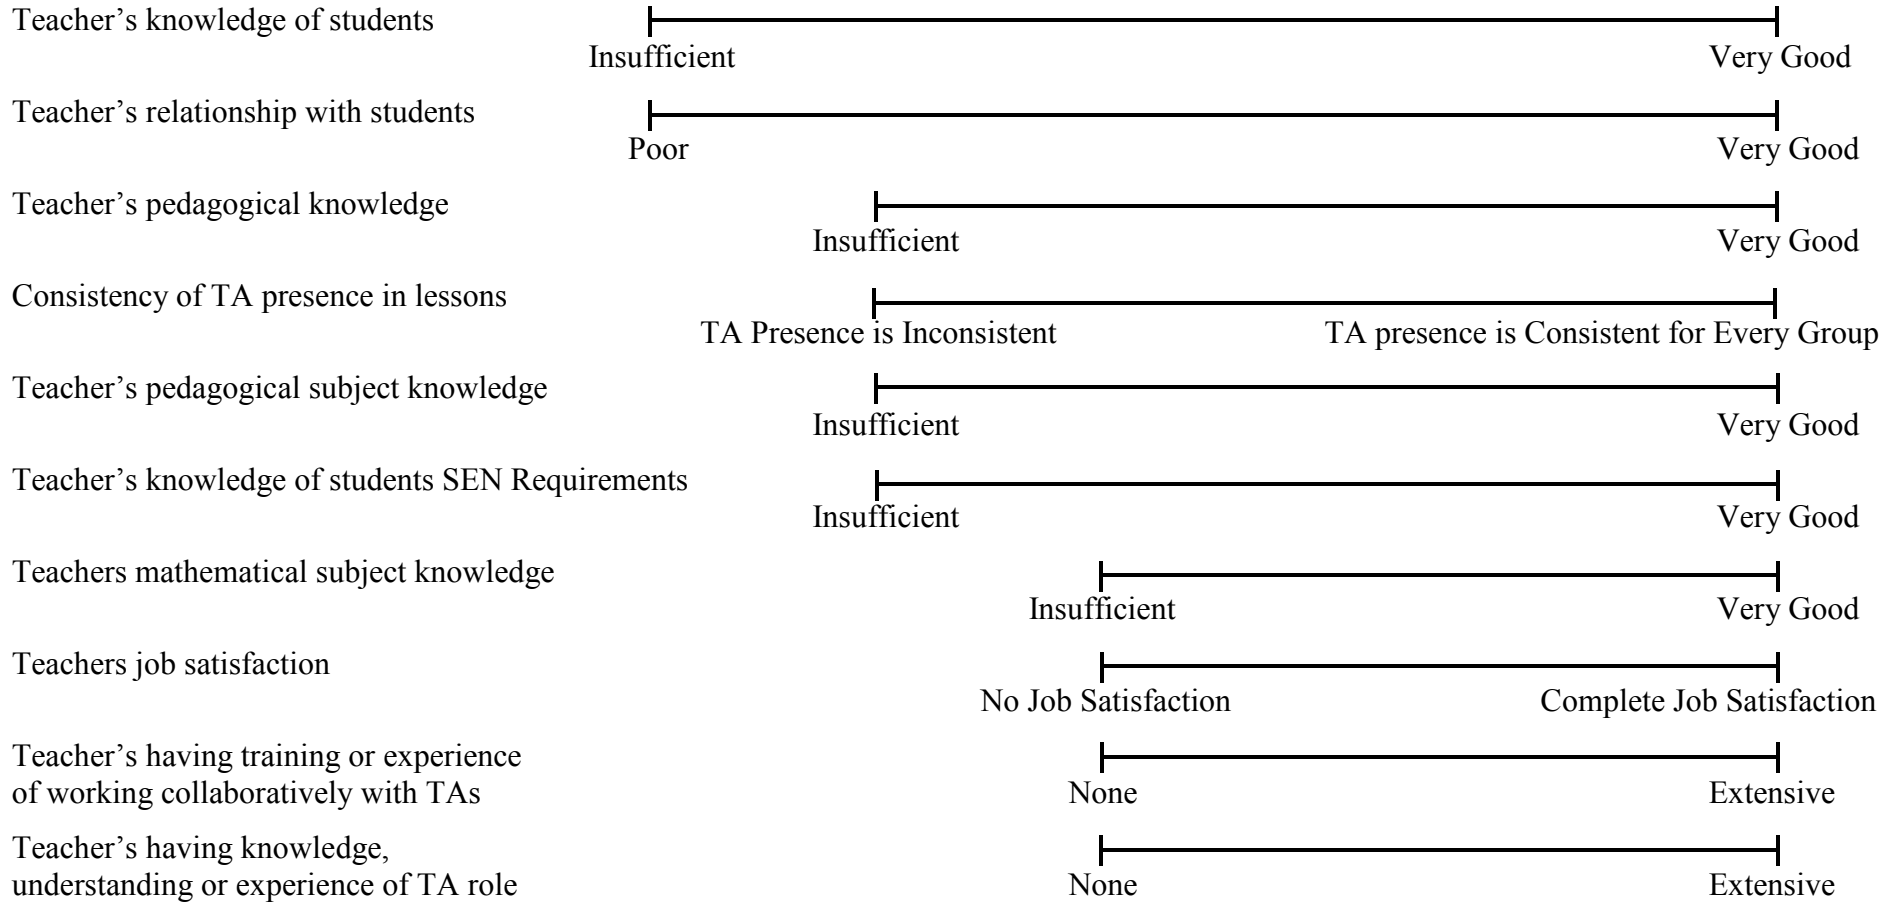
Teacher’s knowledge of students
Insufficient
Very Good

Teacher’s relationship with students
Poor
Very Good

Teacher’s pedagogical knowledge
Insufficient
Very Good

Consistency of TA presence in lessons
TA Presence is Inconsistent
TA presence is Consistent for Every Group

Teacher’s pedagogical subject knowledge
Insufficient
Very Good

Teacher’s knowledge of students SEN Requirements
Insufficient
Very Good

Teachers mathematical subject knowledge
Insufficient
Very Good

Teachers job satisfaction
No Job Satisfaction
Complete Job Satisfaction

Teacher’s having training or experience of working collaboratively with TAs
None
Extensive

Teacher’s having knowledge, understanding or experience of TA role
None
Extensive